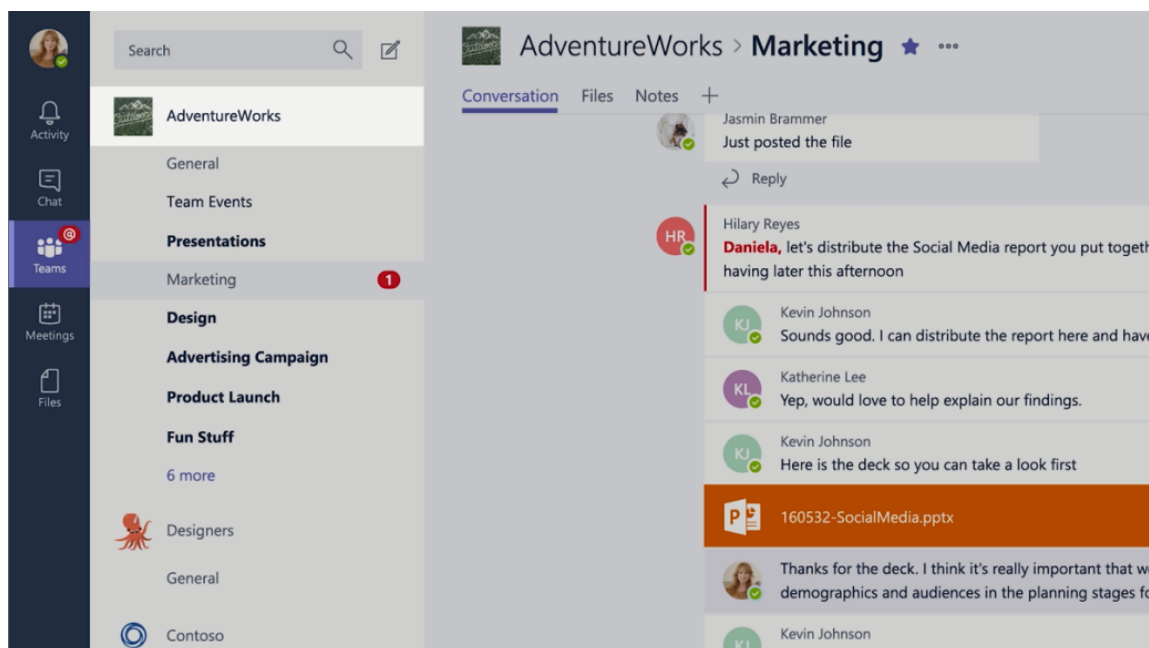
Activity
Chat
Teams
Meetings
Files

Search

AdventureWorks
General
Team Events
**Presentations**
Marketing 1
**Design**
**Advertising Campaign**
**Product Launch**
**Fun Stuff**
6 more
Designers
General
Contoso

AdventureWorks > **Marketing** ★ •••

Conversation Files Notes +

Jasmin Brammer
Just posted the file
Reply

HR
Hilary Reyes
**Daniela**, let's distribute the Social Media report you put togeth
having later this afternoon

KJ
Kevin Johnson
Sounds good. I can distribute the report here and have

KL
Katherine Lee
Yep, would love to help explain our findings.

KJ
Kevin Johnson
Here is the deck so you can take a look first

160532-SocialMedia.pptx

Thanks for the deck. I think it's really important that w
demographics and audiences in the planning stages fo

Kevin Johnson